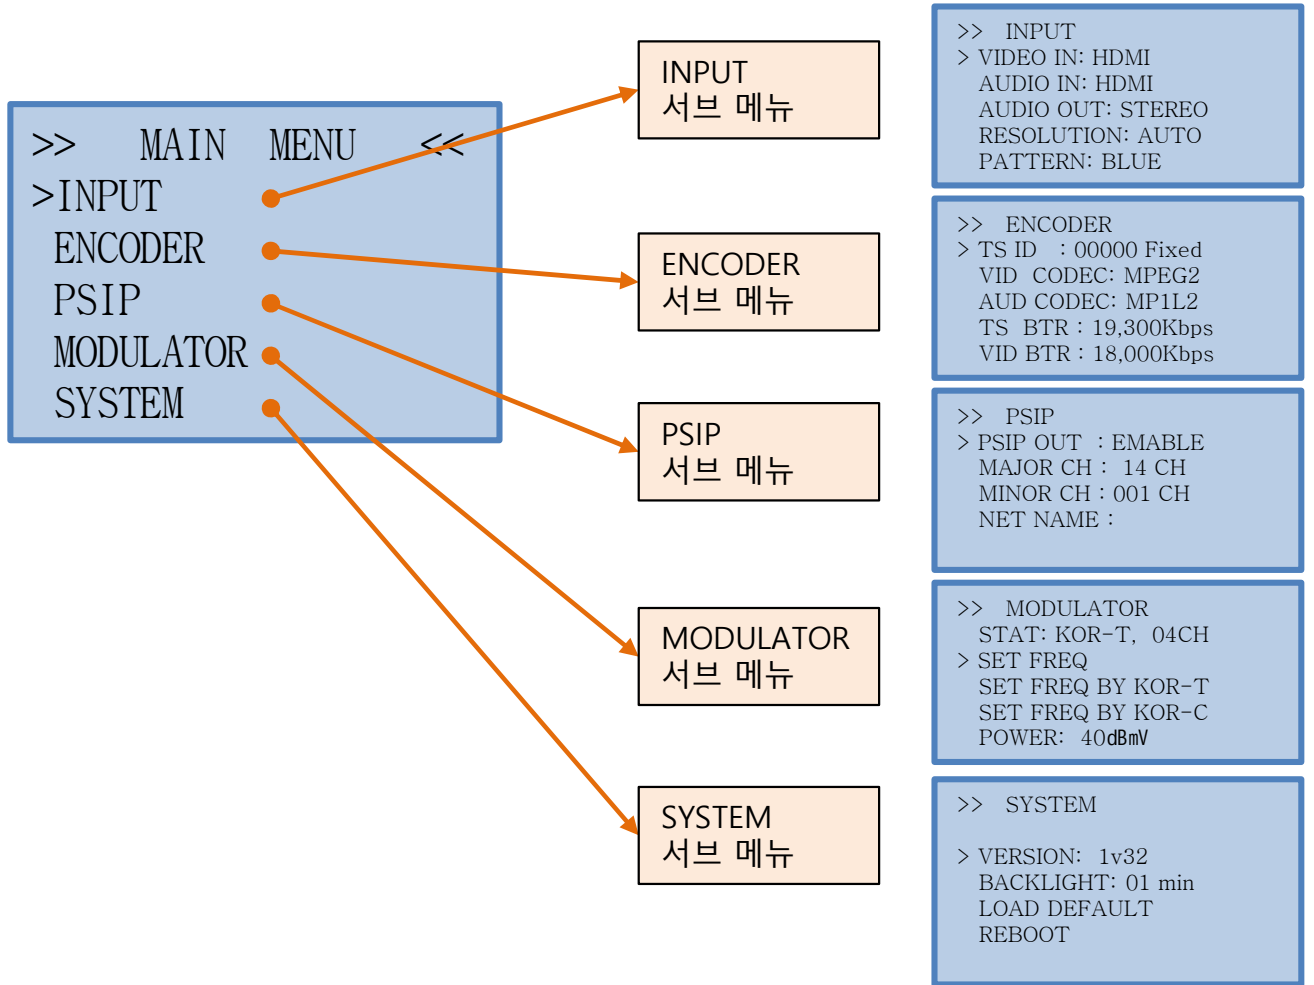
>> MAIN MENU <<
>INPUT
ENCODER
PSIP
MODULATOR
SYSTEM

INPUT
서브 메뉴

ENCODER
서브 메뉴

PSIP
서브 메뉴

MODULATOR
서브 메뉴

SYSTEM
서브 메뉴

>> INPUT
> VIDEO IN: HDMI
AUDIO IN: HDMI
AUDIO OUT: STEREO
RESOLUTION: AUTO
PATTERN: BLUE

>> ENCODER
> TS ID : 00000 Fixed
VID CODEC: MPEG2
AUD CODEC: MP1L2
TS BTR : 19,300Kbps
VID BTR : 18,000Kbps

>> PSIP
> PSIP OUT : EMABLE
MAJOR CH : 14 CH
MINOR CH : 001 CH
NET NAME :

>> MODULATOR
STAT: KOR-T, 04CH
> SET FREQ
SET FREQ BY KOR-T
SET FREQ BY KOR-C
POWER: 40dBmV

>> SYSTEM

> VERSION: 1v32
BACKLIGHT: 01 min
LOAD DEFAULT
REBOOT